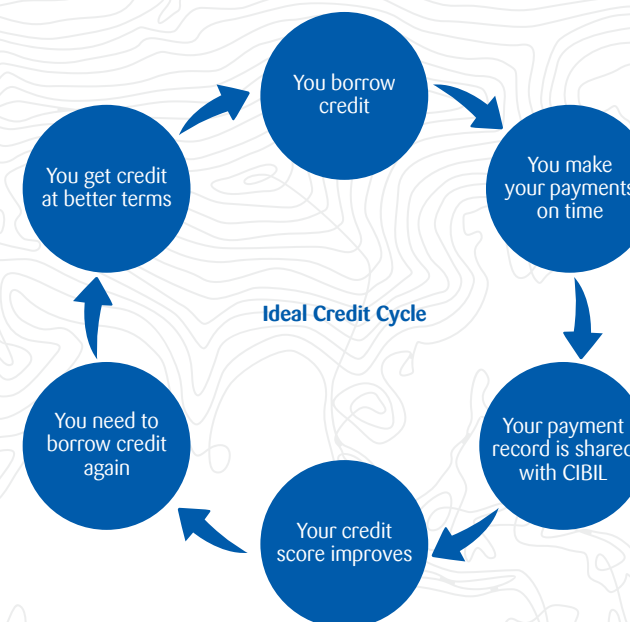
You borrow credit

You make your payments on time

Your payment record is shared with CIBIL

Your credit score improves

You need to borrow credit again

You get credit at better terms

Ideal Credit Cycle